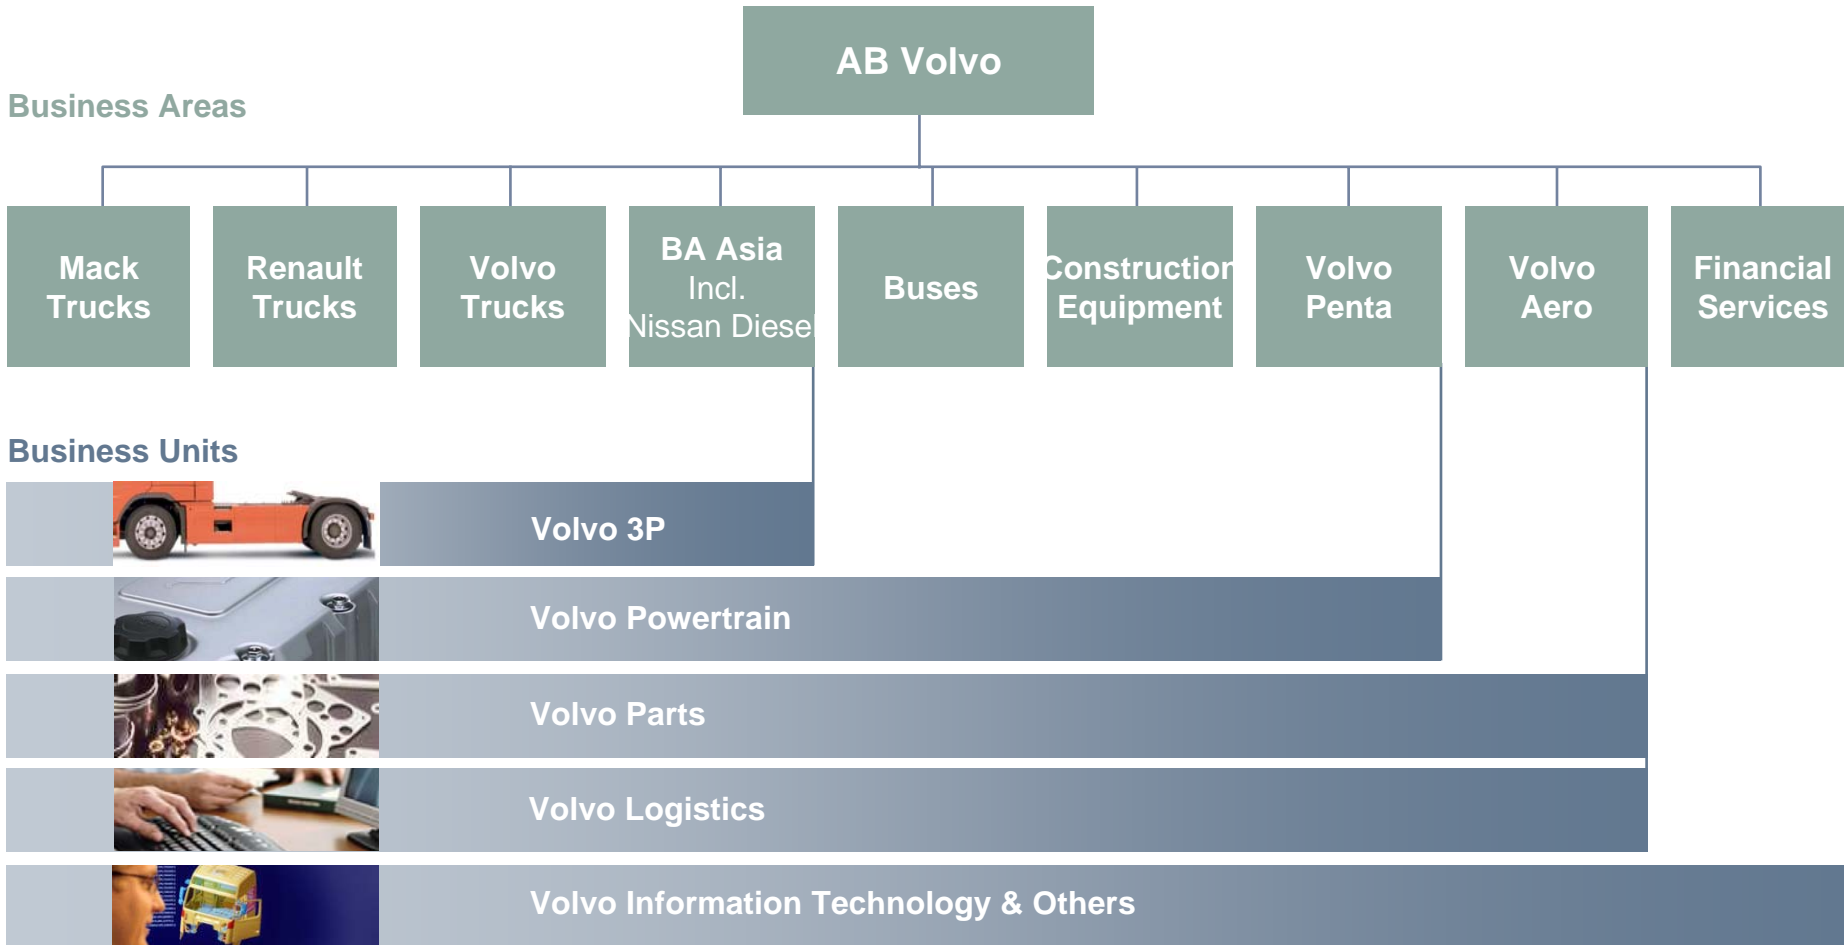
AB Volvo

Business Areas

Mack Trucks

Renault Trucks

Volvo Trucks

BA Asia
Incl.
Nissan Diesel

Buses

Construction Equipment

Volvo Penta

Volvo Aero

Financial Services

Business Units

Volvo 3P

Volvo Powertrain

Volvo Parts

Volvo Logistics

Volvo Information Technology & Others